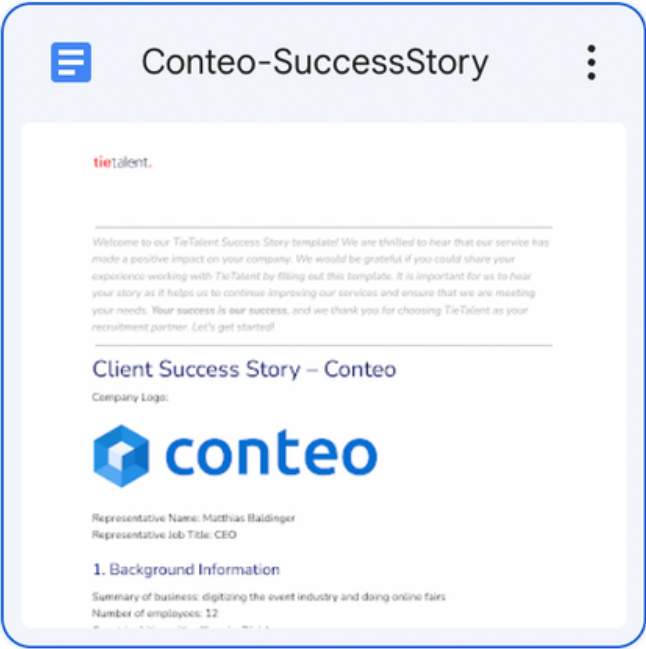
Conteo-SuccessStory

tietalent.

Welcome to our TieTalent Success Story template! We are thrilled to hear that our service has made a positive impact on your company. We would be grateful if you could share your experience working with TieTalent by filling out this template. It is important for us to hear your story as it helps us to continue improving our services and ensure that we are meeting your needs. Your success is our success, and we thank you for choosing TieTalent as your recruitment partner. Let's get started!

Client Success Story – Conteo

Company Logo:

conteo

Representative Name: Matthias Baldinger
Representative Job Title: CEO

1. Background Information

Summary of business: digitizing the event industry and doing online fairs
Number of employees: 12
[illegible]